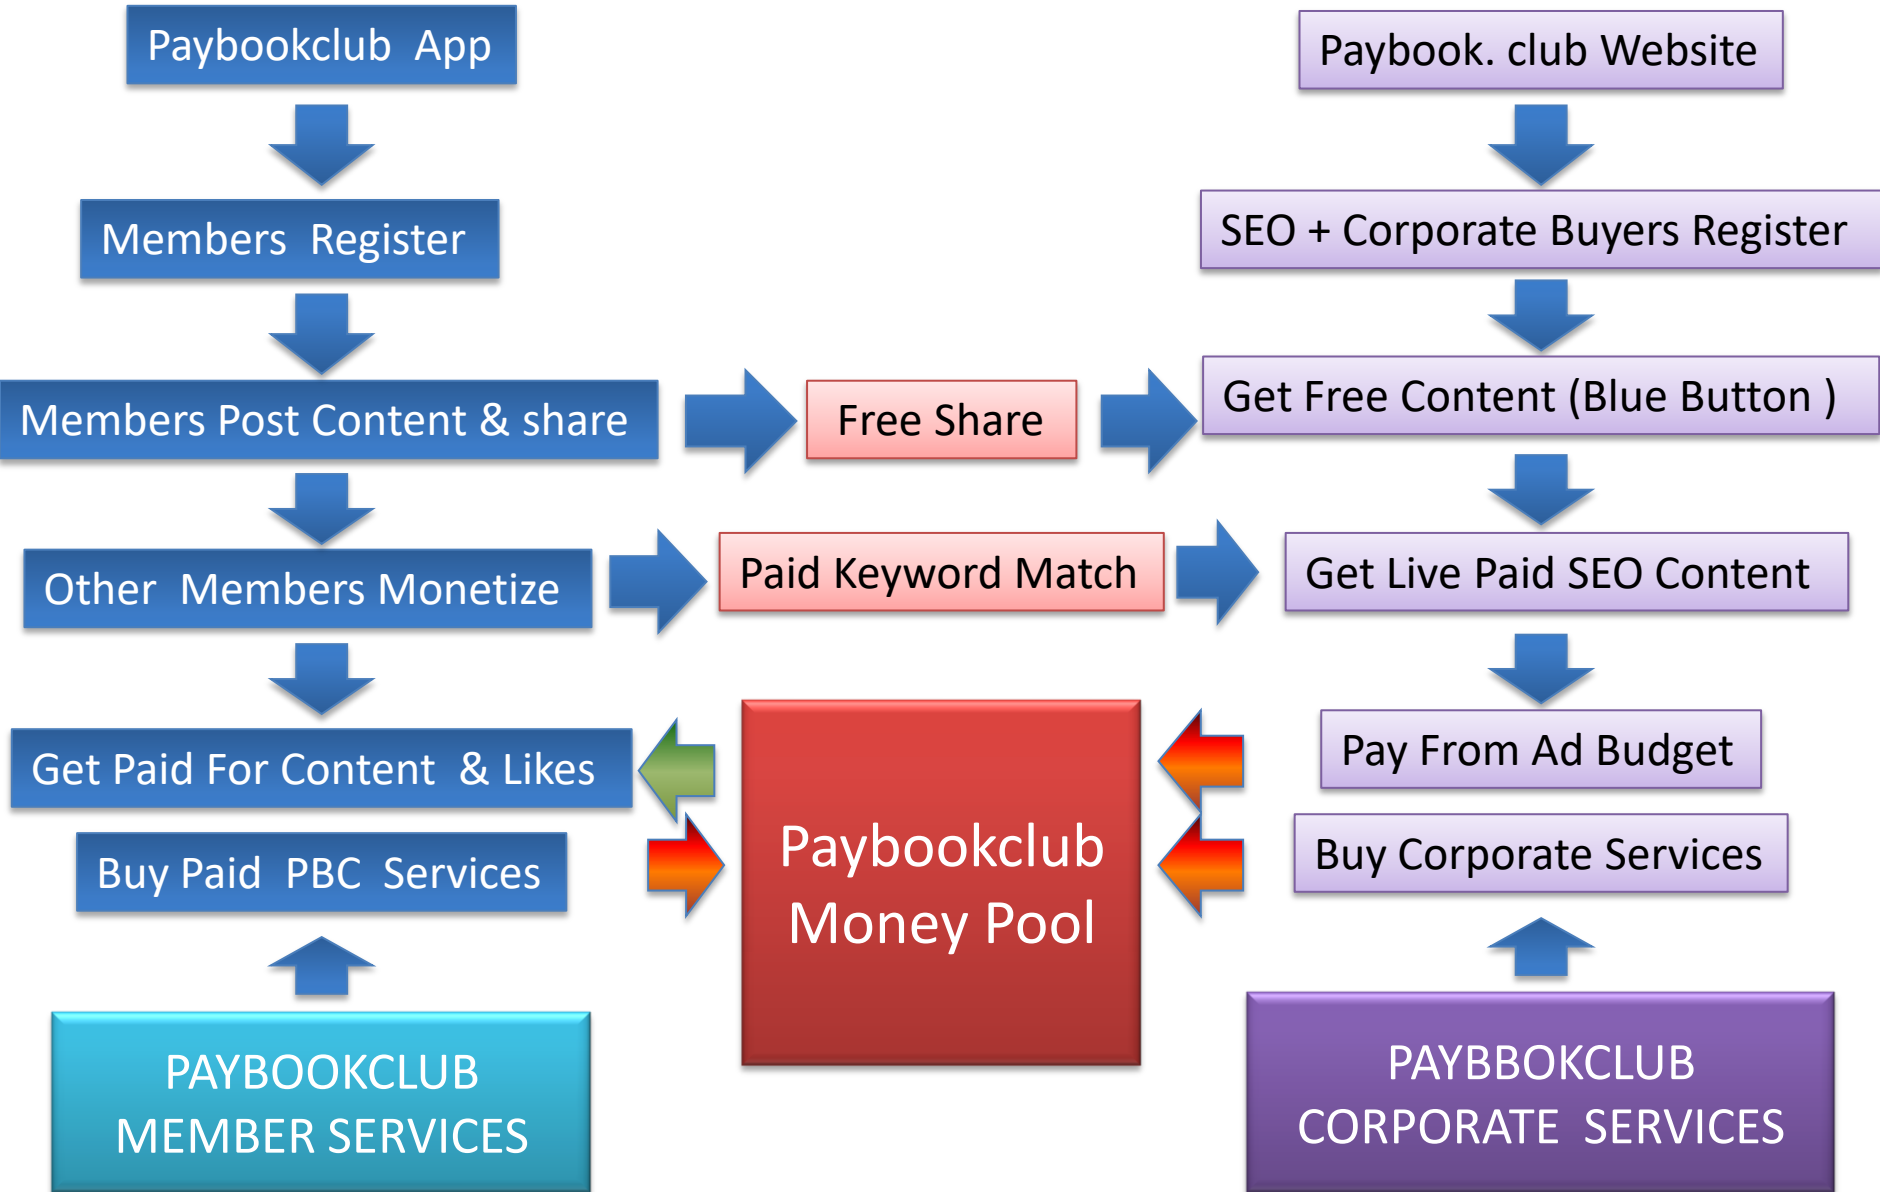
Paybookclub App

Members Register

Members Post Content & share

Other Members Monetize

Get Paid For Content & Likes

Buy Paid PBC Services

PAYBOOKCLUB MEMBER SERVICES

Free Share

Paid Keyword Match

Paybookclub Money Pool

Paybook. club Website

SEO + Corporate Buyers Register

Get Free Content (Blue Button )

Get Live Paid SEO Content

Pay From Ad Budget

Buy Corporate Services

PAYBBOKCLUB CORPORATE SERVICES